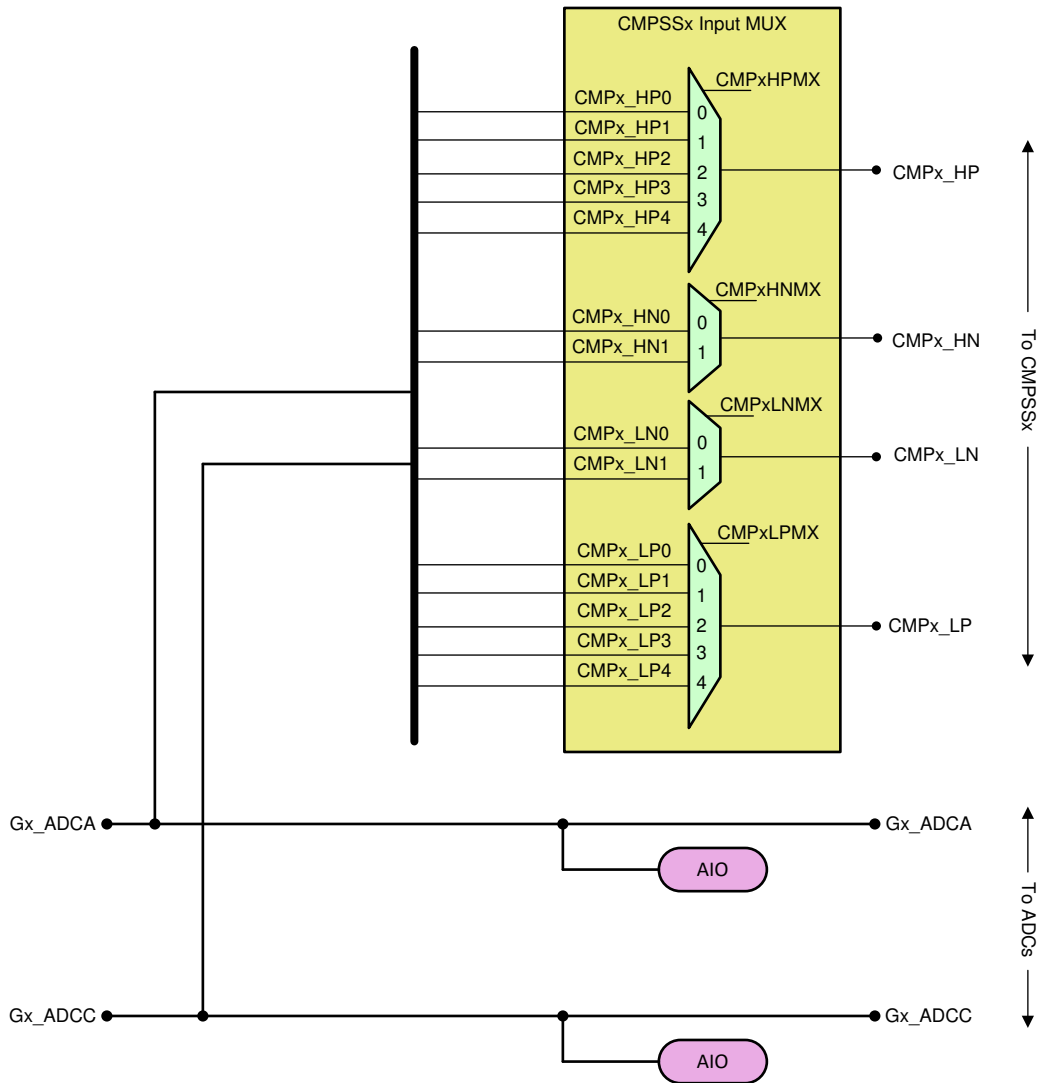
CMPSSx Input MUX

CMPxHPMX
CMPx_HP0
CMPx_HP1
CMPx_HP2
CMPx_HP3
CMPx_HP4
0
1
2
3
4
CMPx_HP

CMPxHNMX
CMPx_HN0
CMPx_HN1
0
1
CMPx_HN

CMPxLNMX
CMPx_LN0
CMPx_LN1
0
1
CMPx_LN

CMPxLPMX
CMPx_LP0
CMPx_LP1
CMPx_LP2
CMPx_LP3
CMPx_LP4
0
1
2
3
4
CMPx_LP

To CMPSSx

Gx_ADCA
Gx_ADCA
AIO

Gx_ADCC
Gx_ADCC
AIO

To ADCs